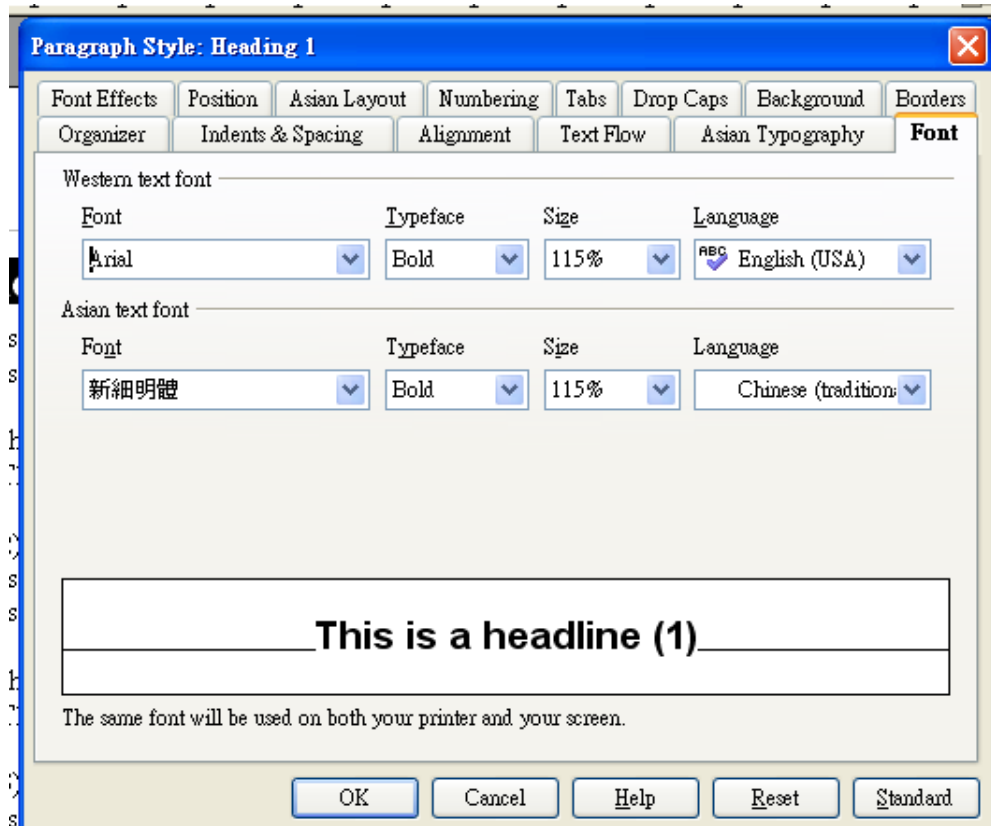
Paragraph Style: Heading 1

Font Effects | Position | Asian Layout | Numbering | Tabs | Drop Caps | Background | Borders
Organizer | Indents & Spacing | Alignment | Text Flow | Asian Typography | Font

Western text font

Font
Arial

Typeface
Bold

Size
115%

Language
English (USA)

Asian text font

Font
新細明體

Typeface
Bold

Size
115%

Language
Chinese (tradition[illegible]

This is a headline (1)

The same font will be used on both your printer and your screen.

OK
Cancel
Help
Reset
Standard